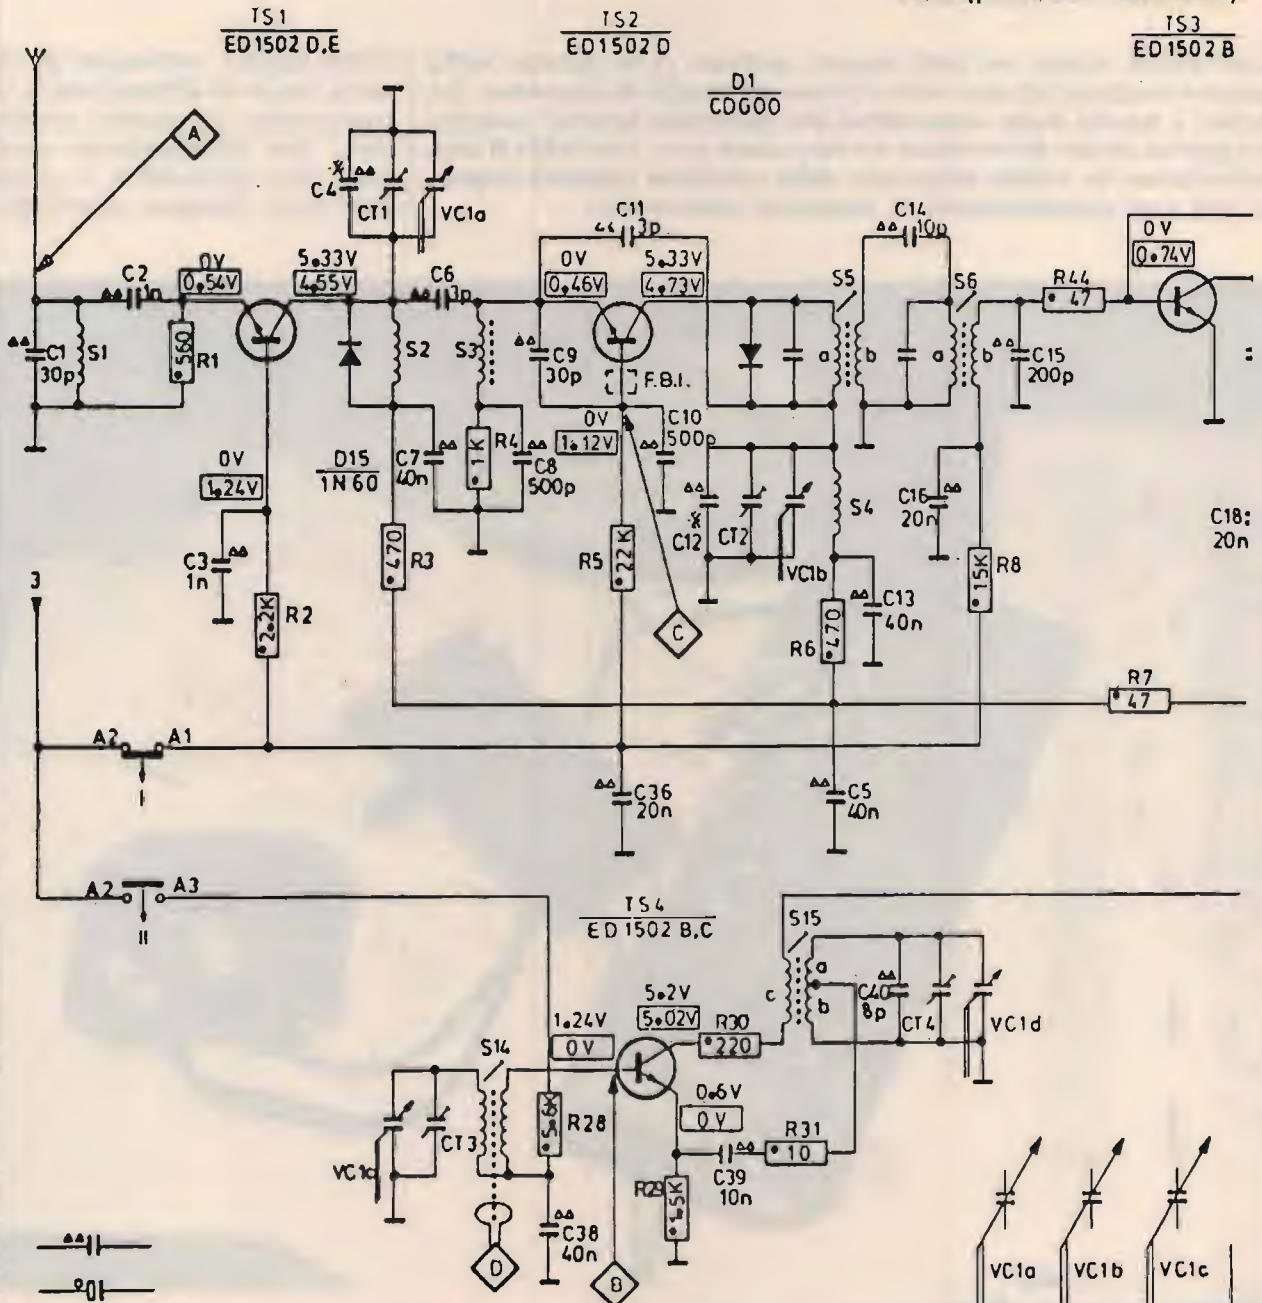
TS1
ED1502 D.E

TS2
ED1502 D

D1
CDG00

TS3
ED1502 B

A

C4
CT1
VC1a

C11
3p

C14
10p

0V
0.74V

C2
1n

0V
0.54V

5.33V
4.55V

C6
3p

0V
0.46V

5.33V
4.73V

S5
S6
R44
47

C1
30p
S1
R1
560
S2
S3
C9
30p
F.B.I.
a
b
a
b
C15
200p

0V
1.12V
C10
500p

0V
1.24V

D15
1N60

C7
40n
1K
R4
C8
500p

C12
CT2
S4
C16
20n

C18:
20n

C3
1n

R3
470
R5
22K
VC1b
C13
40n
15K
R8

3

2.2K
R2

C

R6
470

R7
47

A2
A1
I

C36
20n

C5
40n

A2
A3
II

TS4
ED1502 B.C

S15
a
c
b
C40
8p
CT4
VC1d

5.2V
5.02V

1.24V
0V

R30
220

S14

0.6V
0V

VC1c
CT3
5.6K
R28

C39
10n
R31
10

R29
1.5K

C38
40n

D

B

VC1a
VC1b
VC1c